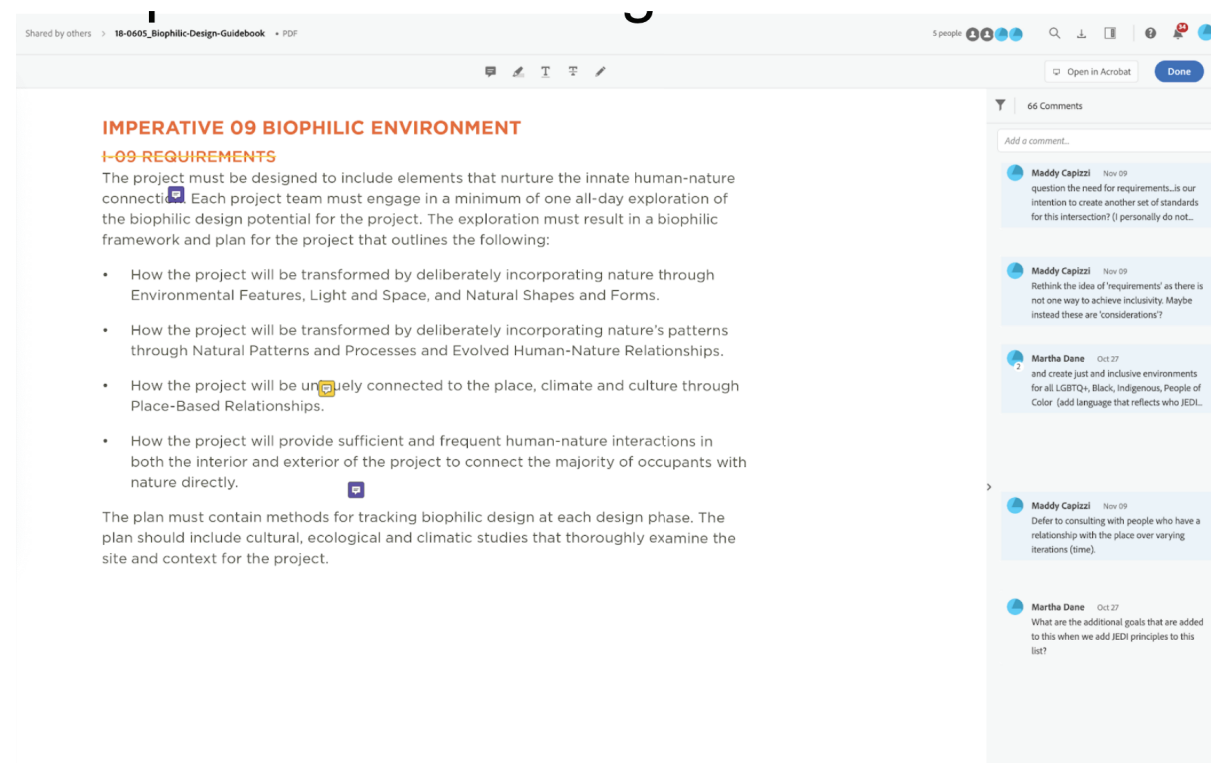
Shared by others > 18-0605_Biophilic-Design-Guidebook • PDF

5 people

Open in Acrobat

Done

IMPERATIVE 09 BIOPHILIC ENVIRONMENT

I-09 REQUIREMENTS

The project must be designed to include elements that nurture the innate human-nature connectio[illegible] Each project team must engage in a minimum of one all-day exploration of the biophilic design potential for the project. The exploration must result in a biophilic framework and plan for the project that outlines the following:

• How the project will be transformed by deliberately incorporating nature through Environmental Features, Light and Space, and Natural Shapes and Forms.

• How the project will be transformed by deliberately incorporating nature's patterns through Natural Patterns and Processes and Evolved Human-Nature Relationships.

• How the project will be un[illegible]uely connected to the place, climate and culture through Place-Based Relationships.

• How the project will provide sufficient and frequent human-nature interactions in both the interior and exterior of the project to connect the majority of occupants with nature directly.

The plan must contain methods for tracking biophilic design at each design phase. The plan should include cultural, ecological and climatic studies that thoroughly examine the site and context for the project.

66 Comments

Add a comment...

Maddy Capizzi Nov 09
question the need for requirements...is our intention to create another set of standards for this intersection? (I personally do not...

Maddy Capizzi Nov 09
Rethink the idea of 'requirements' as there is not one way to achieve inclusivity. Maybe instead these are 'considerations'?

Martha Dane Oct 27
and create just and inclusive environments for all LGBTQ+, Black, Indigenous, People of Color (add language that reflects who JEDI...

Maddy Capizzi Nov 09
Defer to consulting with people who have a relationship with the place over varying iterations (time).

Martha Dane Oct 27
What are the additional goals that are added to this when we add JEDI principles to this list?